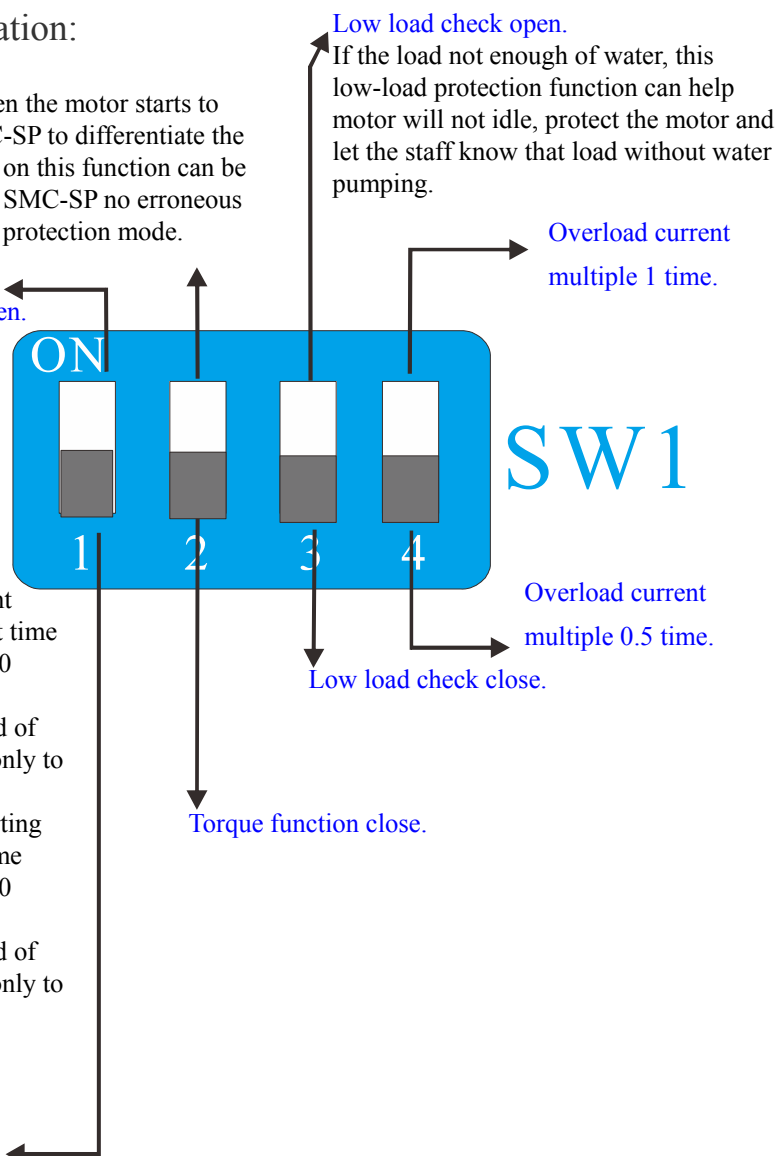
ation:

en the motor starts to C-SP to differentiate the on this function can be SMC-SP no erroneous protection mode.

en.

Low load check open.
If the load not enough of water, this low-load protection function can help motor will not idle, protect the motor and let the staff know that load without water pumping.

Overload current multiple 1 time.

ON

SW1

1 2 3 4

Overload current multiple 0.5 time.

Low load check close.

Torque function close.

nt
t time
0

d of
nly to

ting
ne
0

d of
nly to